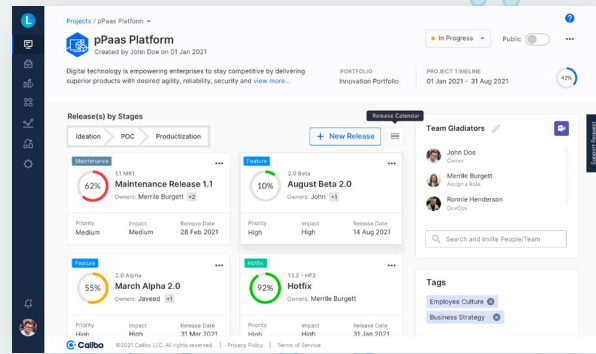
Projects / pPaas Platform

pPaas Platform
Created by John Doe on 01 Jan 2021

In Progress
Public

Digital technology is empowering enterprises to stay competitive by delivering superior products with greater agility, reliability, security and view more...

PORTFOLIO
Innovation Portfolio

PROJECT TIMELINE
1 Jan 2021 - 31 Aug 2021

42%

Release(s) by Stages

Ideation
POC
Productization

+ New Release

Release Calendar

Maintenance
1.1 MR1
62%
Maintenance Release 1.1
Owners: Merrile Burgett +2
Priority
Medium
Impact
Medium
Release Date
28 Feb 2021

Feature
2.0 Beta
10%
August Beta 2.0
Owners: John +1
Priority
High
Impact
High
Release Date
14 Aug 2021

Feature
2.0 Alpha
55%
March Alpha 2.0
Owners: Javeed +1
Priority
Impact
Release Date

Hotfix
1.1.2 - HF2
92%
Hotfix
Owners: Merrille Burgett
Priority
High
Impact
High
Release Date
31 Aug 2021

Team Gladiators

John Doe
Owner

Merrile Burgett
Assign a Role

Ronnie Henderson
DevOps

Search and Invite People/Team

Tags
Employee Culture
Business Strategy

Support Request

Calibo ©2021 Calibo LLC. All rights reserved. | Privacy Policy | Terms of Service